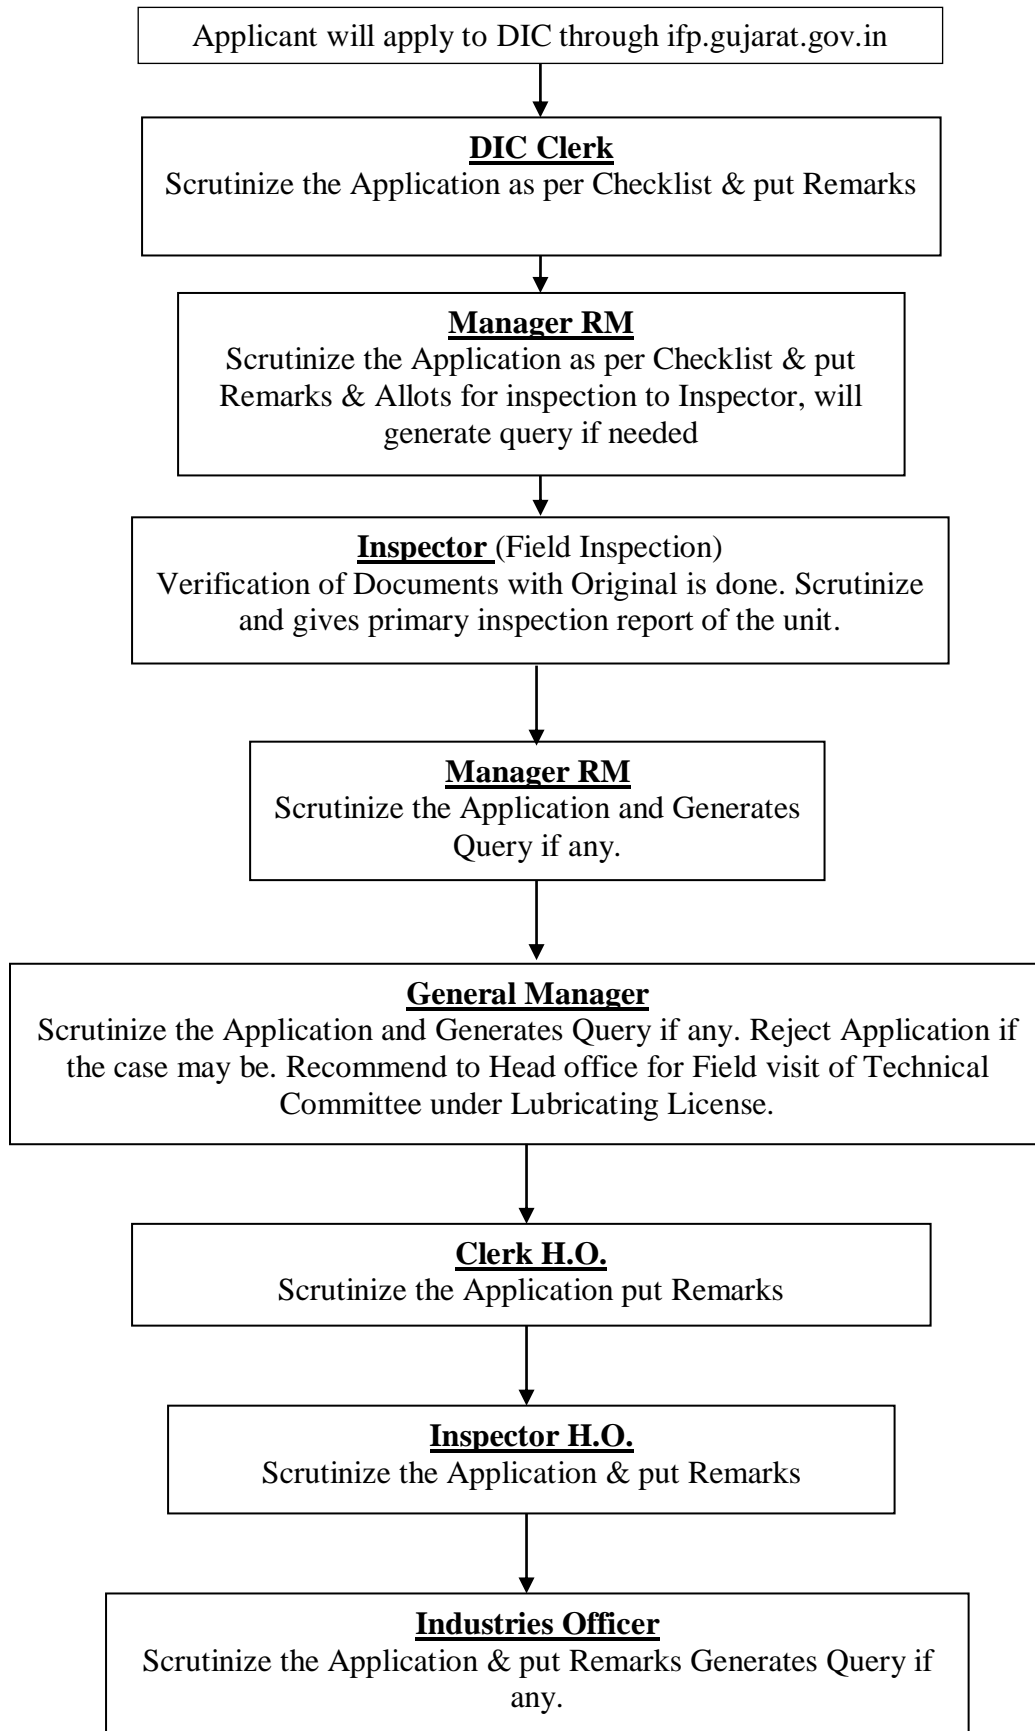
Applicant will apply to DIC through ifp.gujarat.gov.in

DIC Clerk
Scrutinize the Application as per Checklist & put Remarks

Manager RM
Scrutinize the Application as per Checklist & put Remarks & Allots for inspection to Inspector, will generate query if needed

Inspector (Field Inspection)
Verification of Documents with Original is done. Scrutinize and gives primary inspection report of the unit.

Manager RM
Scrutinize the Application and Generates Query if any.

General Manager
Scrutinize the Application and Generates Query if any. Reject Application if the case may be. Recommend to Head office for Field visit of Technical Committee under Lubricating License.

Clerk H.O.
Scrutinize the Application put Remarks

Inspector H.O.
Scrutinize the Application & put Remarks

Industries Officer
Scrutinize the Application & put Remarks Generates Query if any.